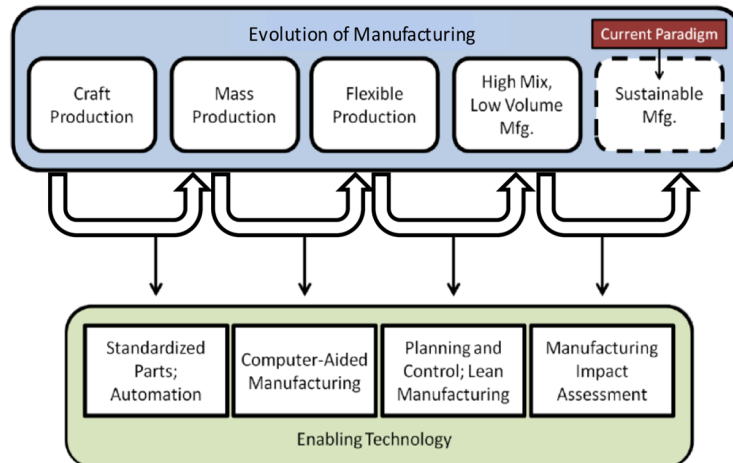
Evolution of Manufacturing

Current Paradigm

Craft Production

Mass Production

Flexible Production

High Mix, Low Volume Mfg.

Sustainable Mfg.

Standardized Parts; Automation

Computer-Aided Manufacturing

Planning and Control; Lean Manufacturing

Manufacturing Impact Assessment

Enabling Technology